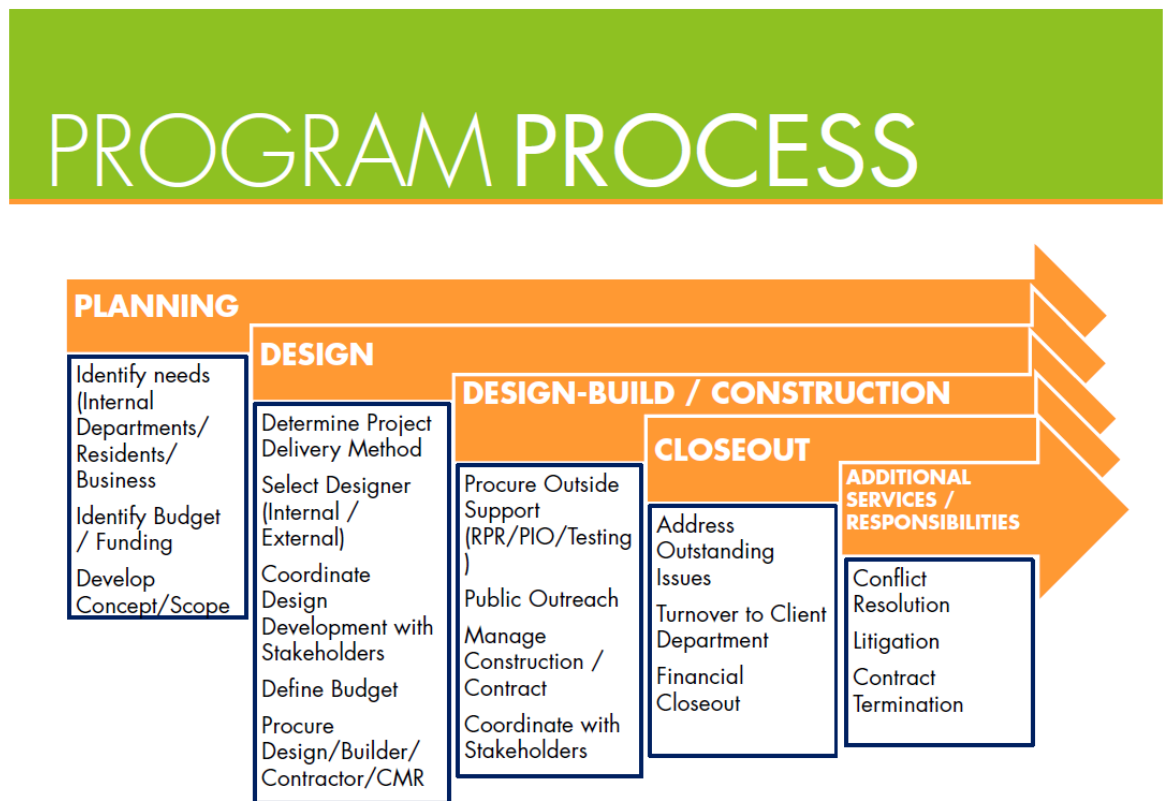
PROGRAM PROCESS

PLANNING

Identify needs (Internal Departments/ Residents/ Business

Identify Budget / Funding

Develop Concept/Scope

DESIGN

Determine Project Delivery Method

Select Designer (Internal / External)

Coordinate Design Development with Stakeholders

Define Budget

Procure Design/Builder/ Contractor/CMR

DESIGN-BUILD / CONSTRUCTION

Procure Outside Support (RPR/PIO/Testing )

Public Outreach

Manage Construction / Contract

Coordinate with Stakeholders

CLOSEOUT

Address Outstanding Issues

Turnover to Client Department

Financial Closeout

ADDITIONAL SERVICES / RESPONSIBILITIES

Conflict Resolution

Litigation

Contract Termination